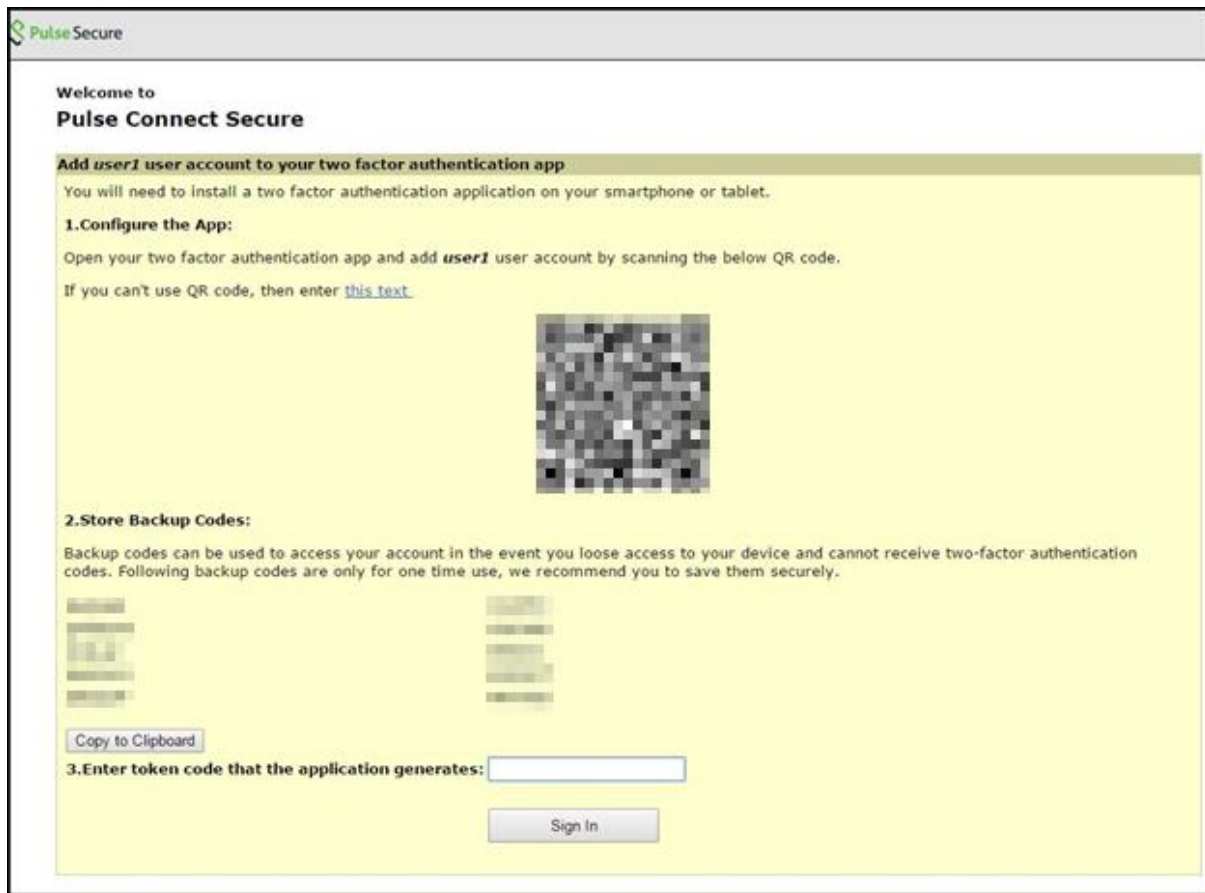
Pulse Secure

Welcome to
Pulse Connect Secure

Add *user1* user account to your two factor authentication app

You will need to install a two factor authentication application on your smartphone or tablet.

1.Configure the App:

Open your two factor authentication app and add **user1** user account by scanning the below QR code.

If you can't use QR code, then enter this text

2.Store Backup Codes:

Backup codes can be used to access your account in the event you loose access to your device and cannot receive two-factor authentication codes. Following backup codes are only for one time use, we recommend you to save them securely.

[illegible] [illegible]
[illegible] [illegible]
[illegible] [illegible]
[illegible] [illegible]
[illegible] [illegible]

Copy to Clipboard

3.Enter token code that the application generates:

Sign In